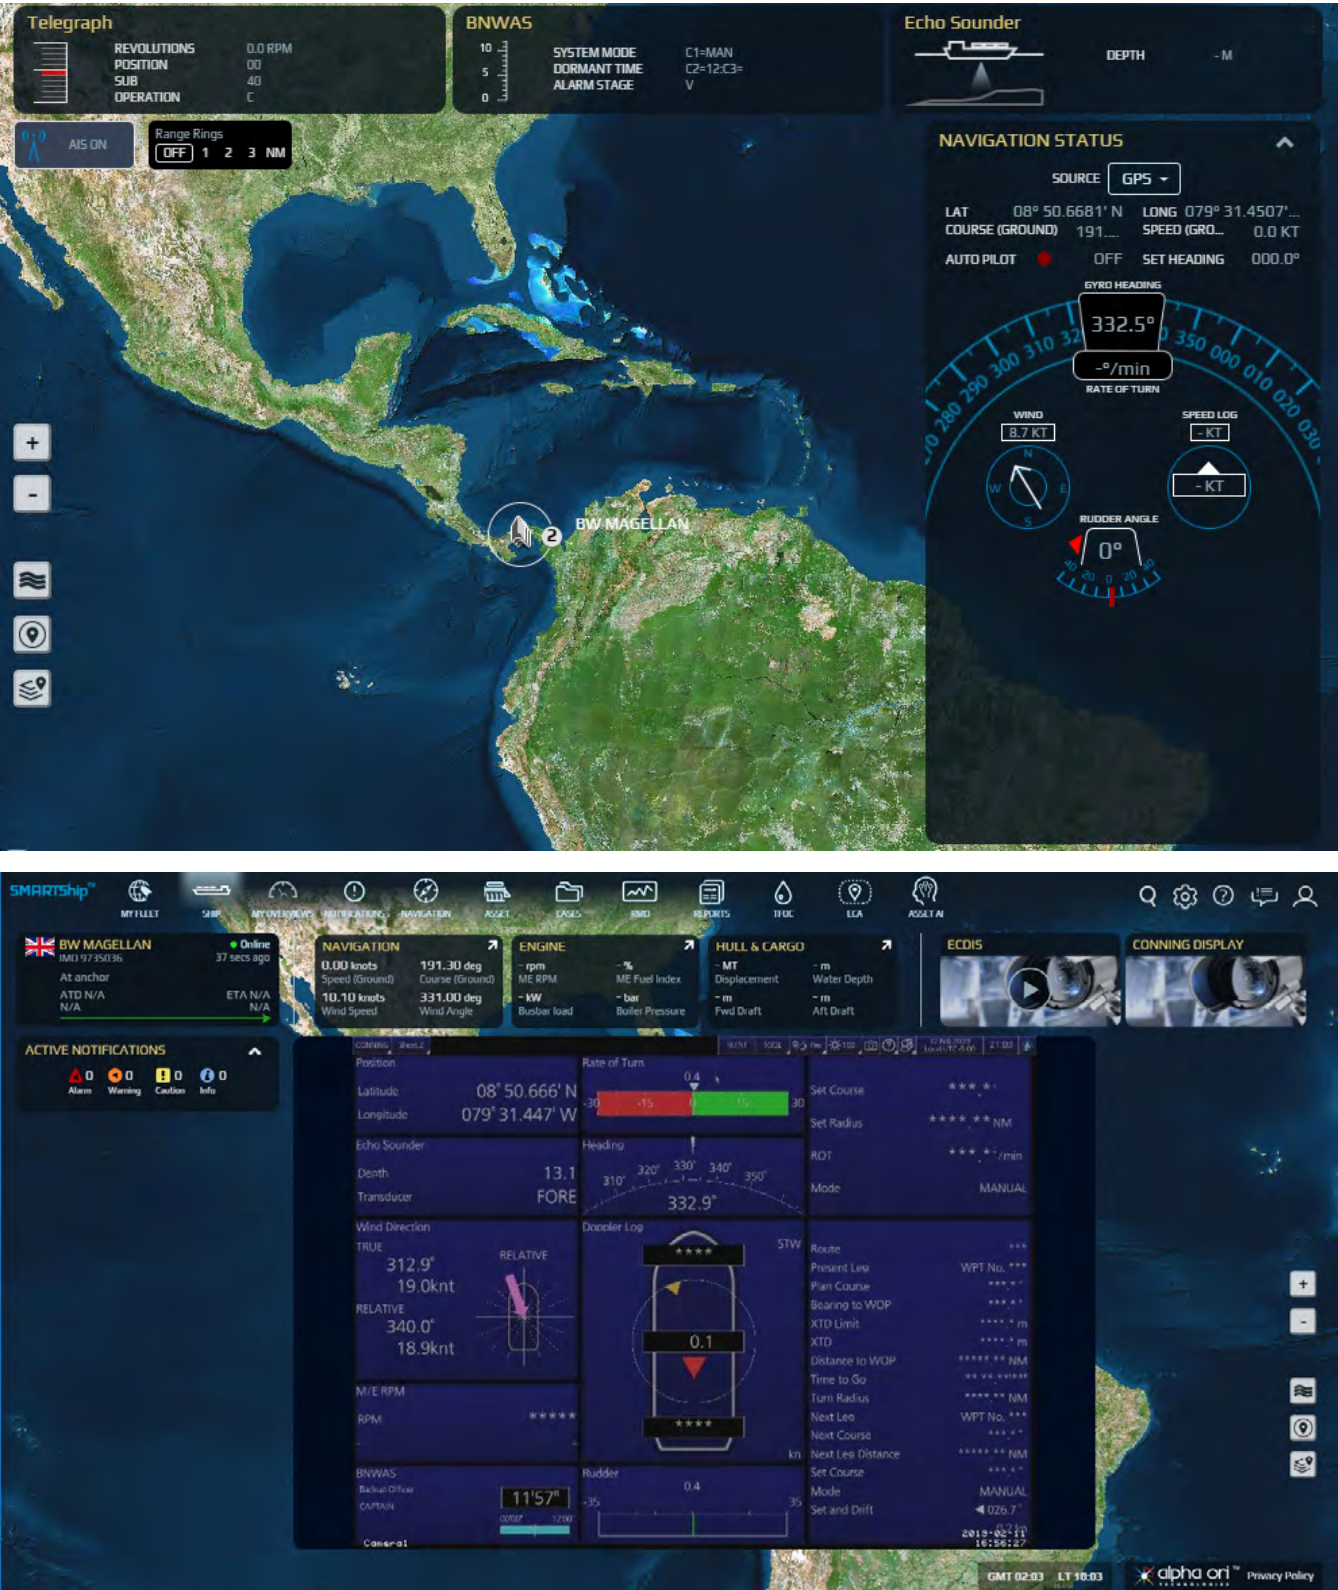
Telegraph

REVOLUTIONS 0.0 RPM
POSITION 00
SUB 40
OPERATION C

BNWAS

10
5
0

SYSTEM MODE C1=MAN
DORMANT TIME C2=12:C3=
ALARM STAGE V

Echo Sounder

DEPTH - M

AIS ON

Range Rings
OFF 1 2 3 NM

NAVIGATION STATUS

SOURCE GPS

LAT 08° 50.6681' N LONG 079° 31.4507'...
COURSE (GROUND) 191.... SPEED (GRO... 0.0 KT
AUTO PILOT OFF SET HEADING 000.0°

GYRO HEADING
332.5°
-°/min
RATE OF TURN
270 280 290 300 310 32 350 000 010 020 030

WIND
8.7 KT
N
W E
S

SPEED LOG
- KT
- KT

RUDDER ANGLE
0°
40 20 0 20 40

+
-

BW MAGELLAN
2

SMARTShip™
MY FLEET SHIP MY OVERVIEWS NOTIFICATIONS NAVIGATION ASSET CASES RMD REPORTS TFOC ECA ASSET AI

BW MAGELLAN Online
IMO 9735036 37 secs ago
At anchor
ATD N/A ETA N/A
N/A N/A

ACTIVE NOTIFICATIONS
0 Alarm 0 Warning 0 Caution 0 Info

NAVIGATION
0.00 knots 191.30 deg
Speed (Ground) Course (Ground)
10.10 knots 331.00 deg
Wind Speed Wind Angle

ENGINE
- rpm - %
ME RPM ME Fuel Index
- kW - bar
Busbar load Boiler Pressure

HULL & CARGO
- MT - m
Displacement Water Depth
- m - m
Fwd Draft Aft Draft

ECDIS

CONNING DISPLAY

CONNING Sheet 2

Position
Latitude 08° 50.666' N
Longitude 079° 31.447' W

Rate of Turn
0.4
-30 -15 15 30

Set Course ***.*°
Set Radius ****.** NM
ROT ***.*°/min
Mode MANUAL

Echo Sounder
Depth 13.1
Transducer FORE

Heading
310° 320° 330° 340° 350°
332.9°

Wind Direction
TRUE
312.9°
19.0knt
RELATIVE
RELATIVE
340.0°
18.9knt

Doppler Log
STW
****
0.1
****
kn

Route ***
Present Leg WPT No. ***
Plan Course ***.*°
Bearing to WOP ***.*°
XTD Limit ****.* m
XTD ****.* m
Distance to WOP *****.** NM
Time to Go **:**:**
Turn Radius ****.** NM
Next Leg WPT No. ***
Next Course ***.*°
Next Leg Distance *****.** NM
Set Course ***.*°
Mode MANUAL
Set and Drift 026.7°

M/E RPM
RPM *****

BNWAS
11'57"

Rudder
0.4
-35 35

Control
2019-02-11
16:56:27

+
-

GMT 02:03 LT 10:03
alpha ori™ Privacy Policy